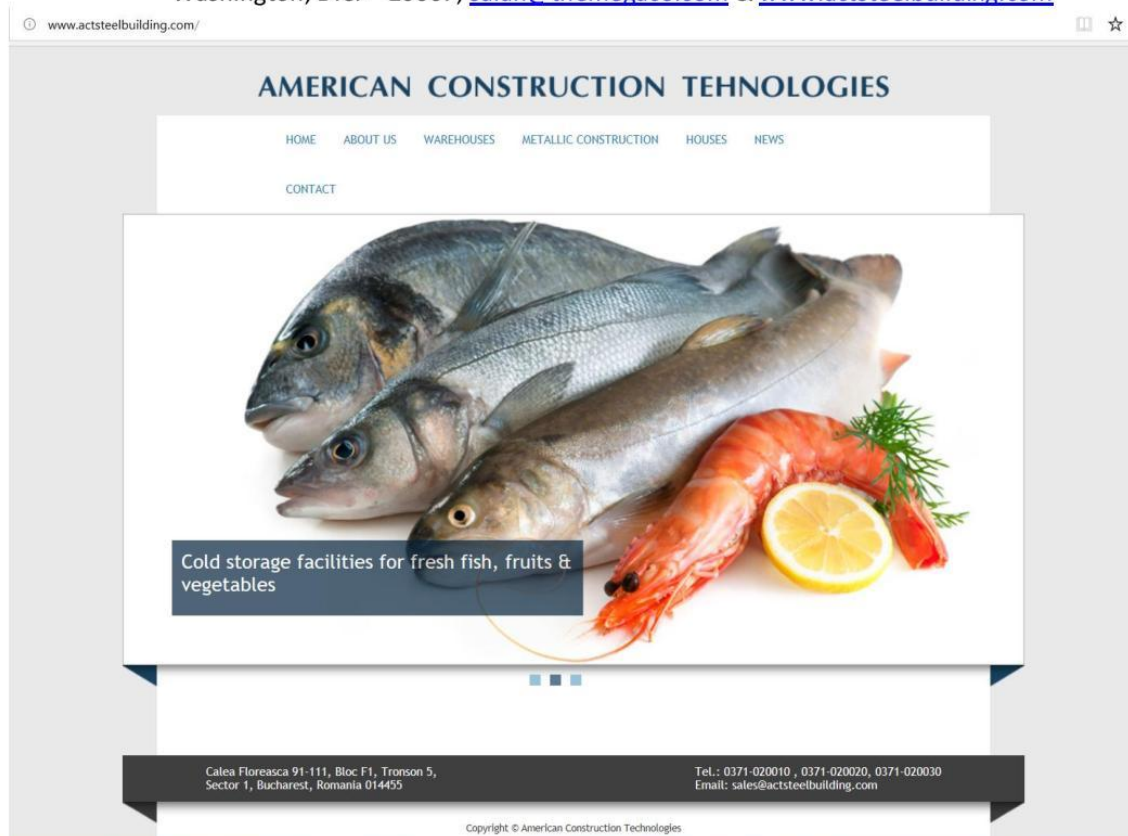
Washington, D.C. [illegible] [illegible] & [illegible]

www.actsteelbuilding.com/

AMERICAN CONSTRUCTION TEHNOLOGIES

HOME ABOUT US WAREHOUSES METALLIC CONSTRUCTION HOUSES NEWS

CONTACT

Cold storage facilities for fresh fish, fruits & vegetables

Calea Floreasca 91-111, Bloc F1, Tronson 5, Sector 1, Bucharest, Romania 014455

Tel.: 0371-020010 , 0371-020020, 0371-020030
Email: sales@actsteelbuilding.com

Copyright © American Construction Technologies